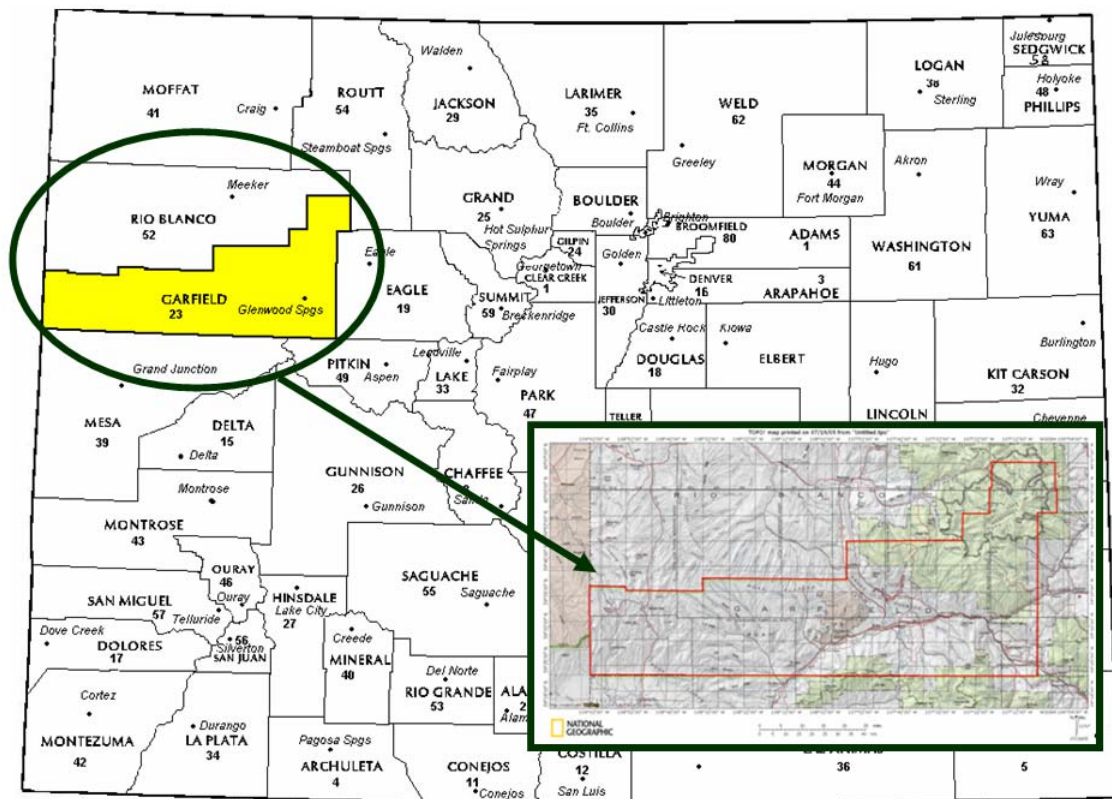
MOFFAT
41
Craig
ROUTT
54
Steamboat Spgs
Walden
JACKSON
29
LARIMER
35
Ft. Collins
WELD
62
Greeley
LOGAN
38
Sterling
Julesburg
SEDGWICK
58
Holyoke
48
PHILLIPS
Meeker
RIO BLANCO
52
GARFIELD
23
Glenwood Spgs
GRAND
25
Hot Sulphur Springs
BOULDER
Boulder
Brighton
BROOMFIELD
80
MORGAN
44
Fort Morgan
Akron
Wray
YUMA
63
Eagle
EAGLE
19
GILPIN
24
Georgetown
CLEAR CREEK
1
Golden
ADAMS
1
WASHINGTON
61
SUMMIT
59
Breckenridge
JEFFERSON
30
DENVER
16
Littleton
3
ARAPAHOE
Grand Junction
PITKIN
49
Aspen
Leadville
LAKE
33
Fairplay
Castle Rock
DOUGLAS
18
Kiowa
ELBERT
Hugo
Burlington
KIT CARSON
32
PARK
47
TELLER
LINCOLN
Cheyenne
MESA
39
DELTA
15
Delta
GUNNISON
26
Gunnison
CHAFFEE
Salida
Montrose
MONTROSE
43
OURAY
46
Ouray
HINSDALE
Lake City
27
SAGUACHE
55
Saguache
SAN MIGUEL
57
Telluride
Dove Creek
DOLORES
17
56
Silverton
SAN JUAN
Creede
MINERAL
40
Del Norte
RIO GRANDE
53
ALA
Alam
Cortez
MONTEZUMA
42
Durango
LA PLATA
34
Pagosa Spgs
ARCHULETA
4
CONEJOS
11
Conejos
COSTILLA
12
San Luis
36
5
RIO BLANCO
GARFIELD
NATIONAL GEOGRAPHIC